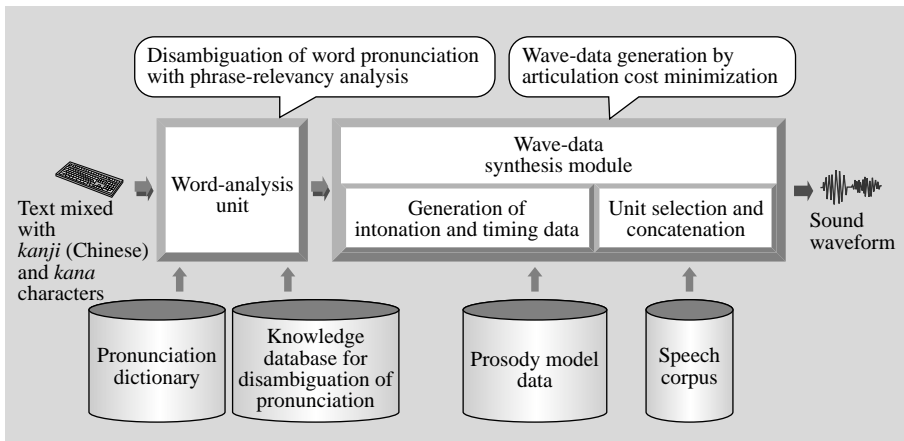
Disambiguation of word pronunciation with phrase-relevancy analysis

Wave-data generation by articulation cost minimization

Text mixed with *kanji* (Chinese) and *kana* characters

Word-analysis unit

Wave-data synthesis module

Generation of intonation and timing data

Unit selection and concatenation

Sound waveform

Pronunciation dictionary

Knowledge database for disambiguation of pronunciation

Prosody model data

Speech corpus